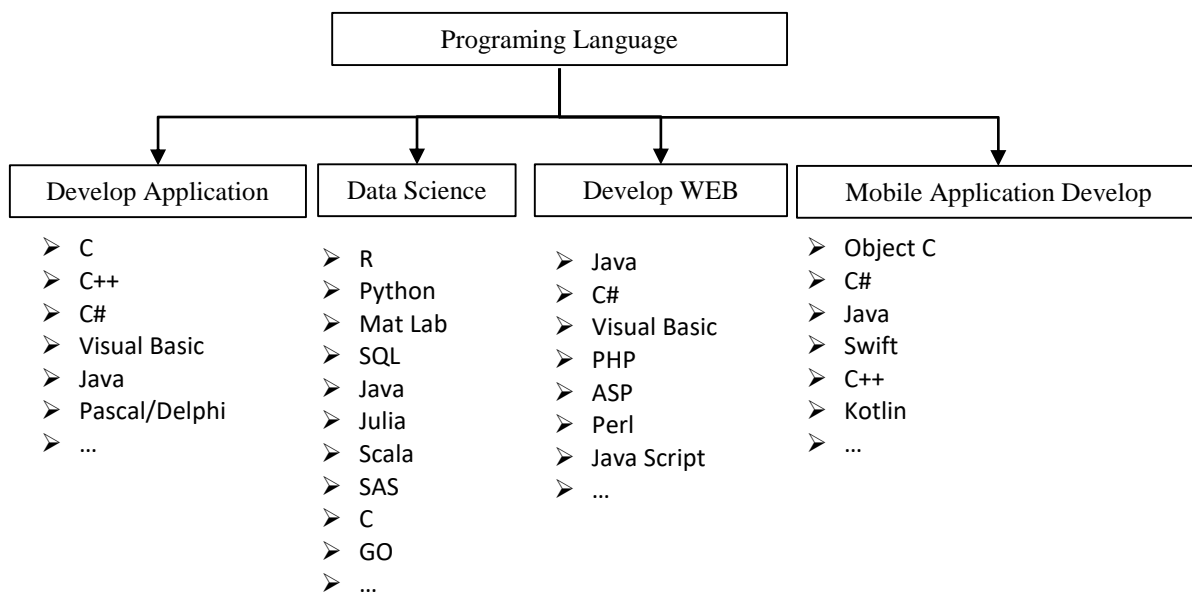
Programing Language

Develop Application

- C
- C++
- C#
- Visual Basic
- Java
- Pascal/Delphi
- …

Data Science

- R
- Python
- Mat Lab
- SQL
- Java
- Julia
- Scala
- SAS
- C
- GO
- …

Develop WEB

- Java
- C#
- Visual Basic
- PHP
- ASP
- Perl
- Java Script
- …

Mobile Application Develop

- Object C
- C#
- Java
- Swift
- C++
- Kotlin
- …